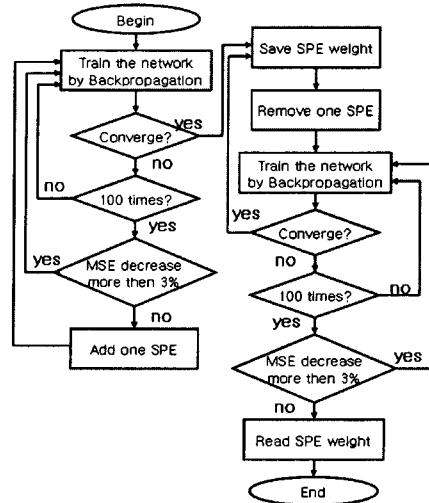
Begin

Train the network by Backpropagation

Converge?

yes

no

no

100 times?

yes

yes

MSE decrease more then 3%

no

Add one SPE

Save SPE weight

Remove one SPE

Train the network by Backpropagation

yes

Converge?

no

100 times?

no

yes

MSE decrease more then 3%

yes

no

Read SPE weight

End